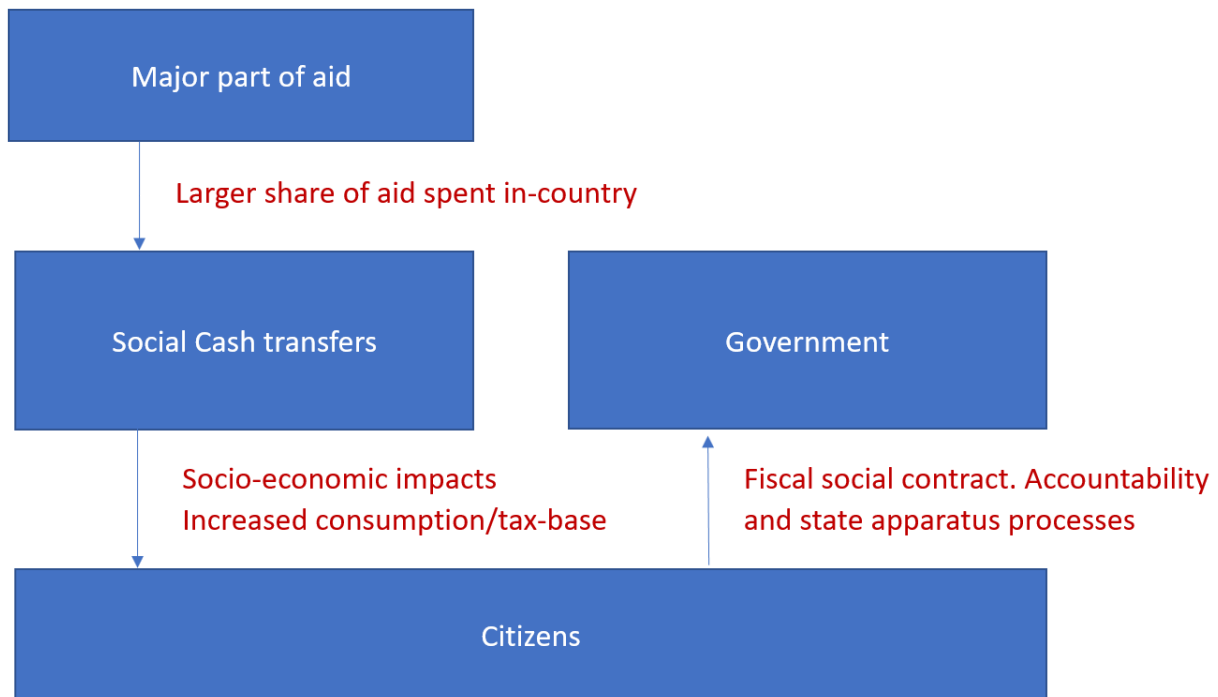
Major part of aid

Larger share of aid spent in-country

Social Cash transfers

Government

Socio-economic impacts
Increased consumption/tax-base

Fiscal social contract. Accountability and state apparatus processes

Citizens